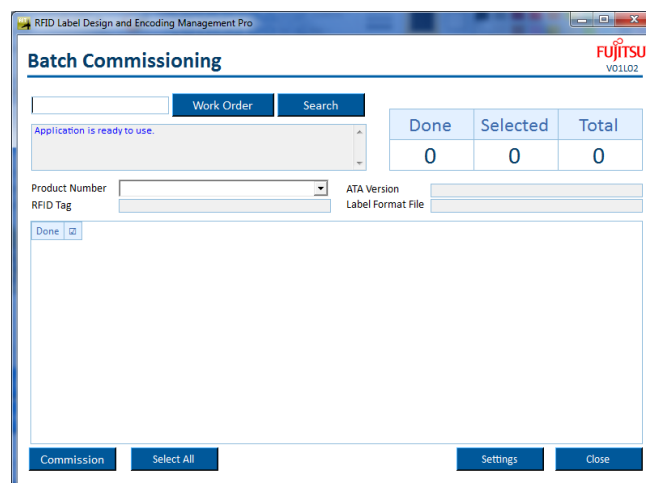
RFID Label Design and Encoding Management Pro

Batch Commissioning

FUJITSU
V01L02

Work Order
Search

Application is ready to use.

| Done | Selected | Total |
|---|---|---|
| 0 | 0 | 0 |

Product Number
RFID Tag
ATA Version
Label Format File

Done ☑

Commission
Select All
Settings
Close